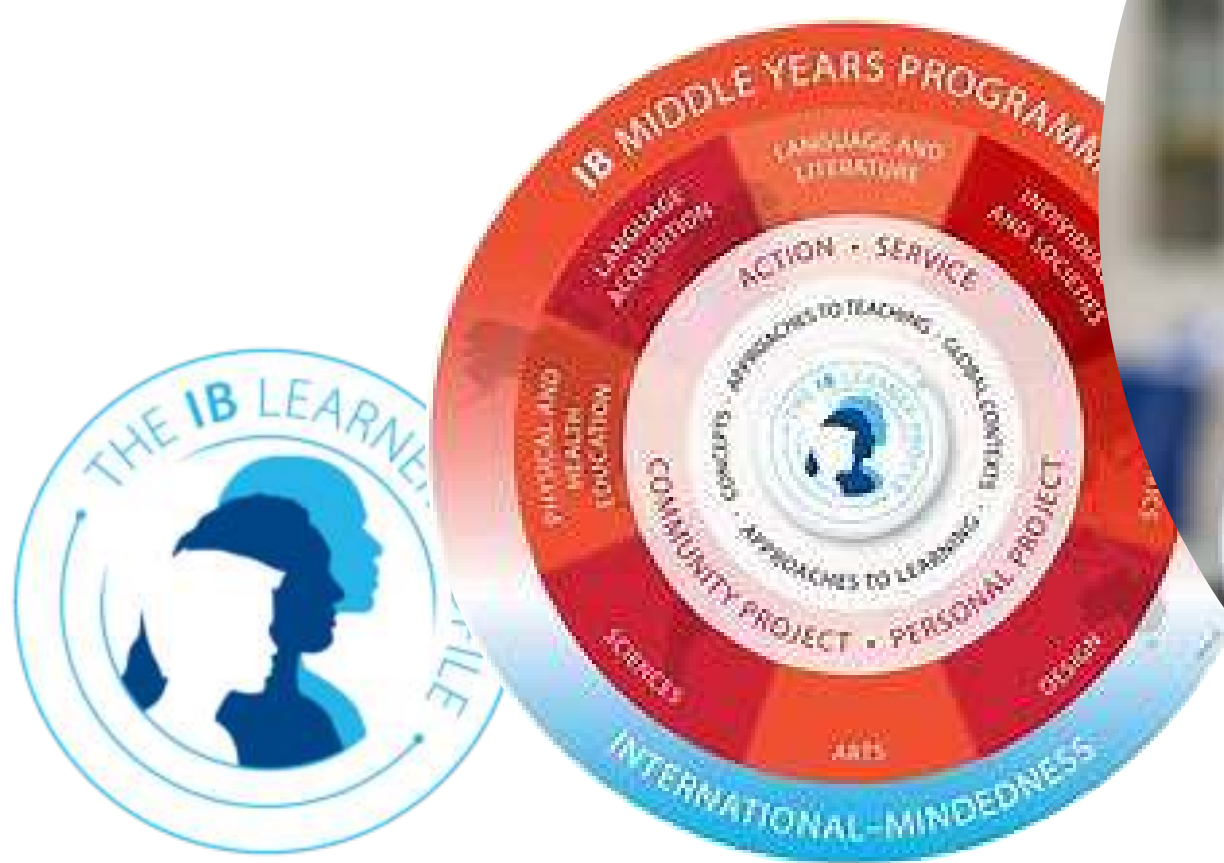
THE IB LEARNER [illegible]FILE

IB MIDDLE YEARS PROGRAMM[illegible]

LANGUAGE AND LITERATURE

INDIVIDUALS AND SOCIETIES

LANGUAGE ACQUISITION

PHYSICAL AND HEALTH EDUCATION

SCIENCES

ARTS

DESIGN

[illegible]

ACTION • SERVICE

COMMUNITY PROJECT • PERSONAL PROJECT

APPROACHES TO TEACHING • GLOBAL CONTEXTS • APPROACHES TO LEARNING • CONCEPTS

INTERNATIONAL-MINDEDNESS